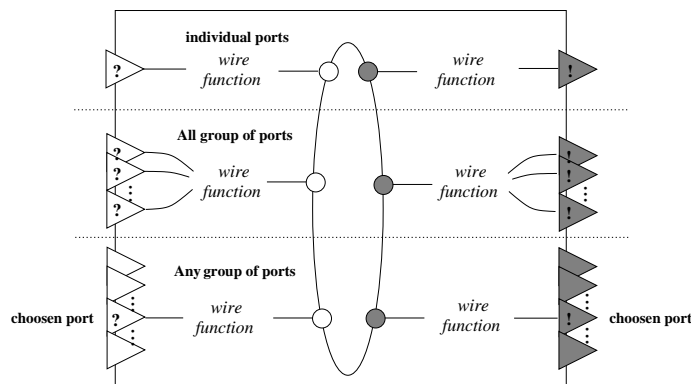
individual ports

?

wire function

wire function

!

All group of ports

?
?
⋮
?

wire function

wire function

!
!
⋮
!

Any group of ports

choosen port

⋮
?
⋮

wire function

wire function

⋮
!
⋮

choosen port